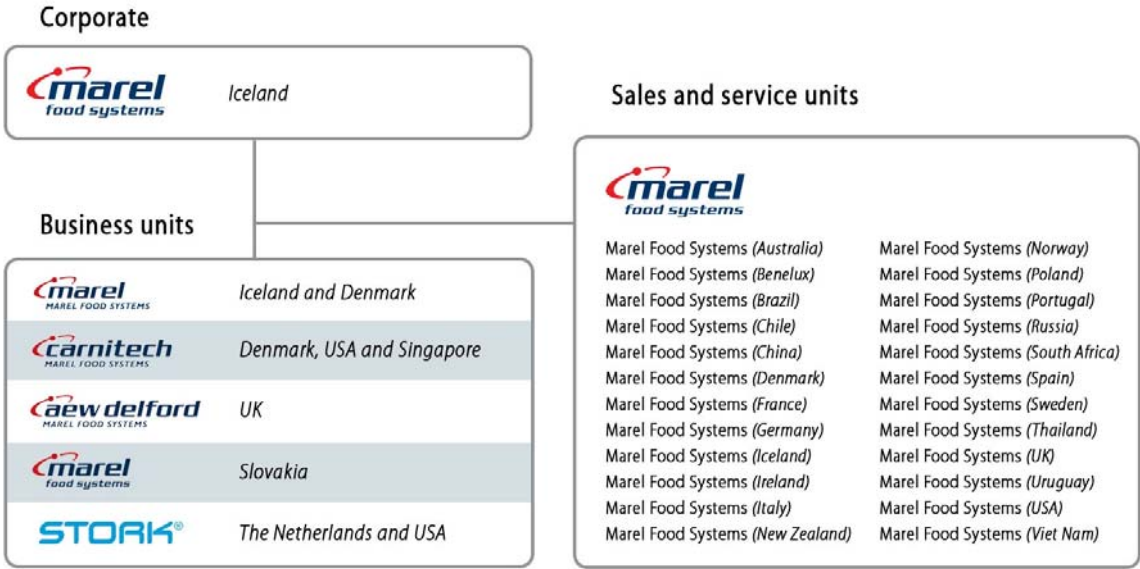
Corporate

marel food systems Iceland

Sales and service units

Business units

marel MAREL FOOD SYSTEMS Iceland and Denmark

carnitech MAREL FOOD SYSTEMS Denmark, USA and Singapore

aew delford MAREL FOOD SYSTEMS UK

marel food systems Slovakia

STORK® The Netherlands and USA

marel food systems

Marel Food Systems (Australia)
Marel Food Systems (Benelux)
Marel Food Systems (Brazil)
Marel Food Systems (Chile)
Marel Food Systems (China)
Marel Food Systems (Denmark)
Marel Food Systems (France)
Marel Food Systems (Germany)
Marel Food Systems (Iceland)
Marel Food Systems (Ireland)
Marel Food Systems (Italy)
Marel Food Systems (New Zealand)

Marel Food Systems (Norway)
Marel Food Systems (Poland)
Marel Food Systems (Portugal)
Marel Food Systems (Russia)
Marel Food Systems (South Africa)
Marel Food Systems (Spain)
Marel Food Systems (Sweden)
Marel Food Systems (Thailand)
Marel Food Systems (UK)
Marel Food Systems (Uruguay)
Marel Food Systems (USA)
Marel Food Systems (Viet Nam)